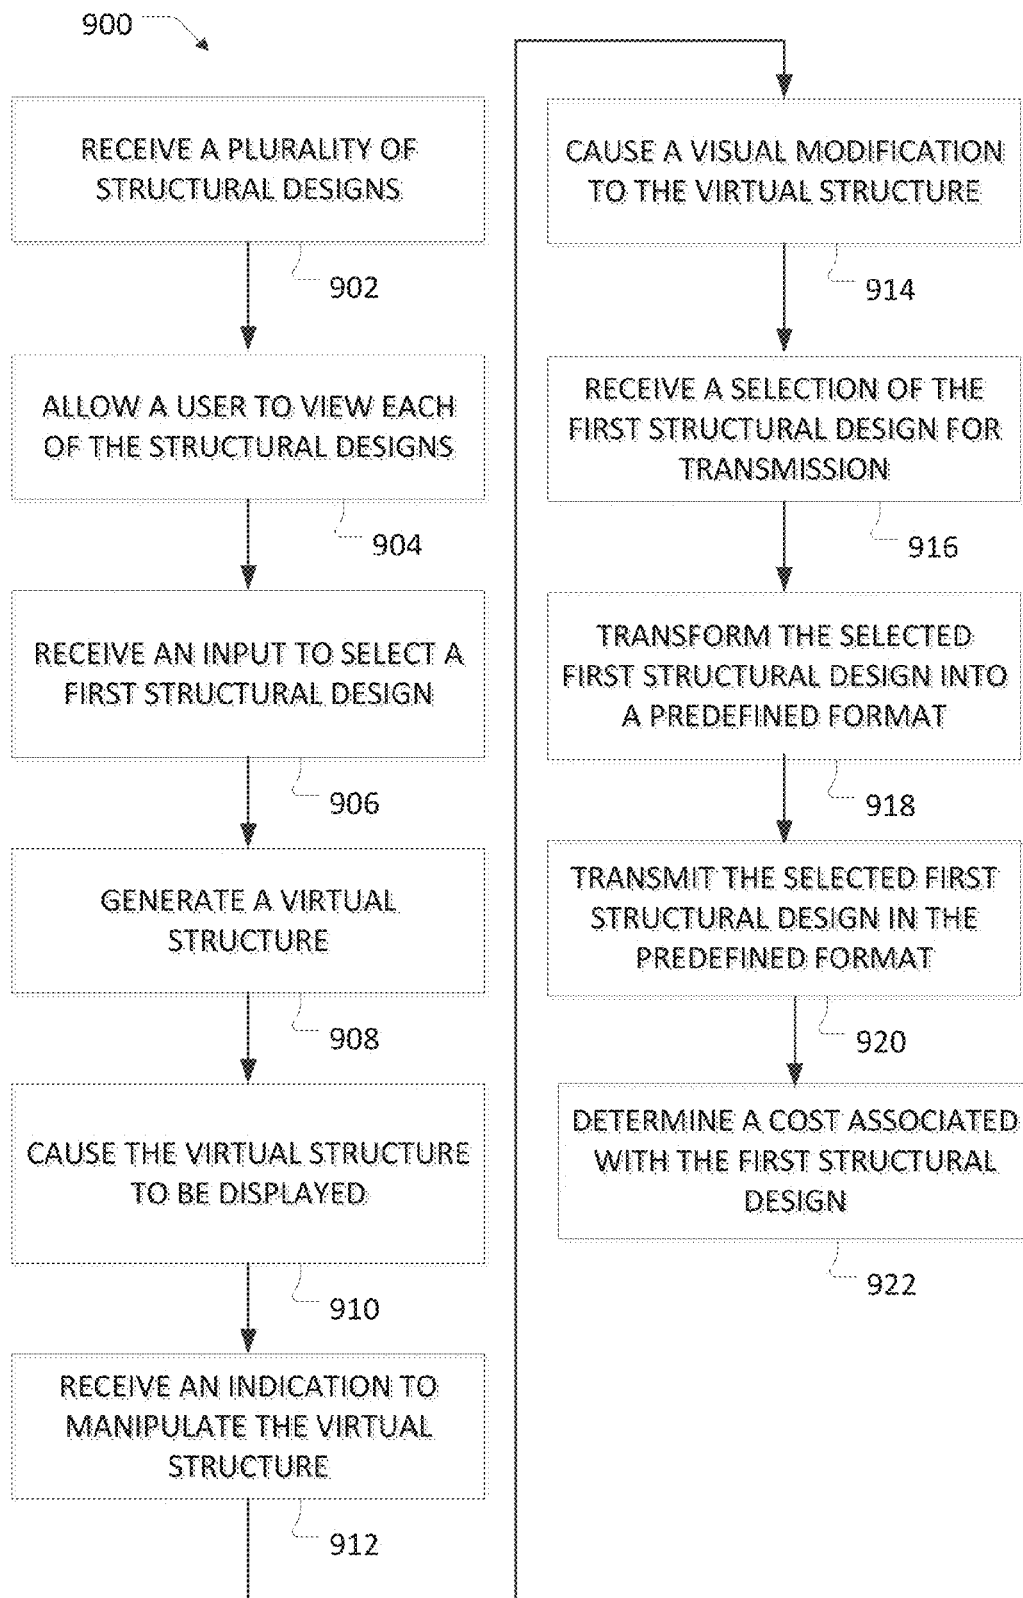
900

RECEIVE A PLURALITY OF STRUCTURAL DESIGNS

902

ALLOW A USER TO VIEW EACH OF THE STRUCTURAL DESIGNS

904

RECEIVE AN INPUT TO SELECT A FIRST STRUCTURAL DESIGN

906

GENERATE A VIRTUAL STRUCTURE

908

CAUSE THE VIRTUAL STRUCTURE TO BE DISPLAYED

910

RECEIVE AN INDICATION TO MANIPULATE THE VIRTUAL STRUCTURE

912

CAUSE A VISUAL MODIFICATION TO THE VIRTUAL STRUCTURE

914

RECEIVE A SELECTION OF THE FIRST STRUCTURAL DESIGN FOR TRANSMISSION

916

TRANSFORM THE SELECTED FIRST STRUCTURAL DESIGN INTO A PREDEFINED FORMAT

918

TRANSMIT THE SELECTED FIRST STRUCTURAL DESIGN IN THE PREDEFINED FORMAT

920

DETERMINE A COST ASSOCIATED WITH THE FIRST STRUCTURAL DESIGN

922